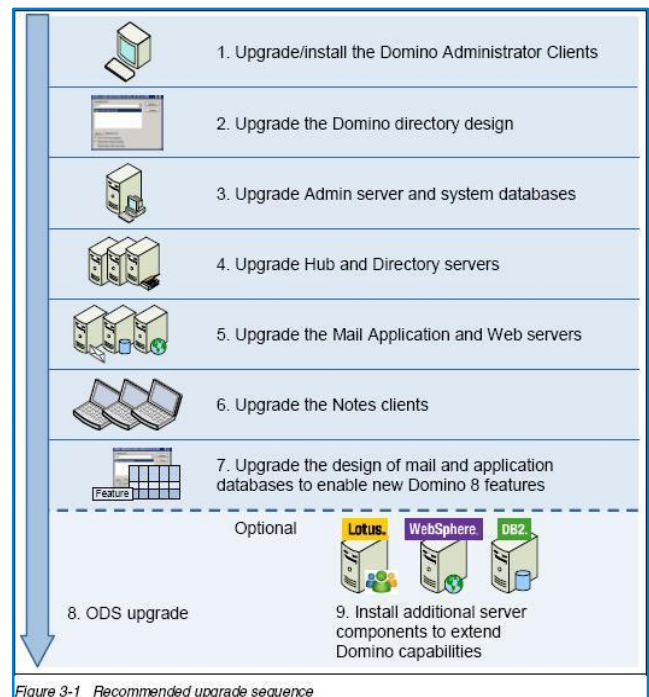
1. Upgrade/install the Domino Administrator Clients

2. Upgrade the Domino directory design

3. Upgrade Admin server and system databases

4. Upgrade Hub and Directory servers

5. Upgrade the Mail Application and Web servers

6. Upgrade the Notes clients

Feature

7. Upgrade the design of mail and application databases to enable new Domino 8 features

Optional

Lotus.

WebSphere.

DB2.

8. ODS upgrade

9. Install additional server components to extend Domino capabilities

Figure 3-1 Recommended upgrade sequence